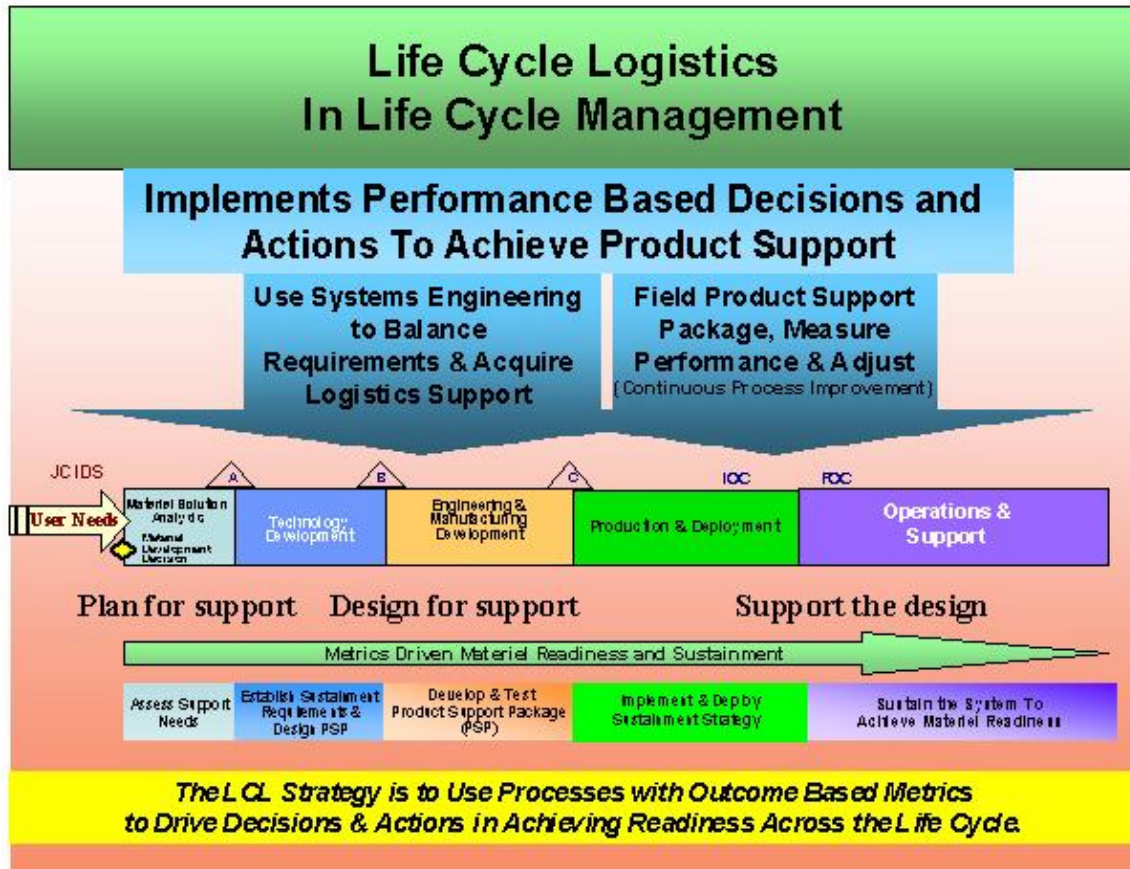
Life Cycle Logistics
In Life Cycle Management

Implements Performance Based Decisions and Actions To Achieve Product Support

Use Systems Engineering to Balance Requirements & Acquire Logistics Support

Field Product Support Package, Measure Performance & Adjust
(Continuous Process Improvement)

JCIDS

A

B

C

IOC

FOC

User Needs

Materiel Solution Analysis

Materiel Development Decision

Technology Development

Engineering & Manufacturing Development

Production & Deployment

Operations & Support

Plan for support Design for support Support the design

Metrics Driven Materiel Readiness and Sustainment

Assess Support Needs

Establish Sustainment Requirements & Design PSP

Develop & Test Product Support Package (PSP)

Implement & Deploy Sustainment Strategy

Sustain the System To Achieve Materiel Readiness

The LCL Strategy is to Use Processes with Outcome Based Metrics to Drive Decisions & Actions in Achieving Readiness Across the Life Cycle.